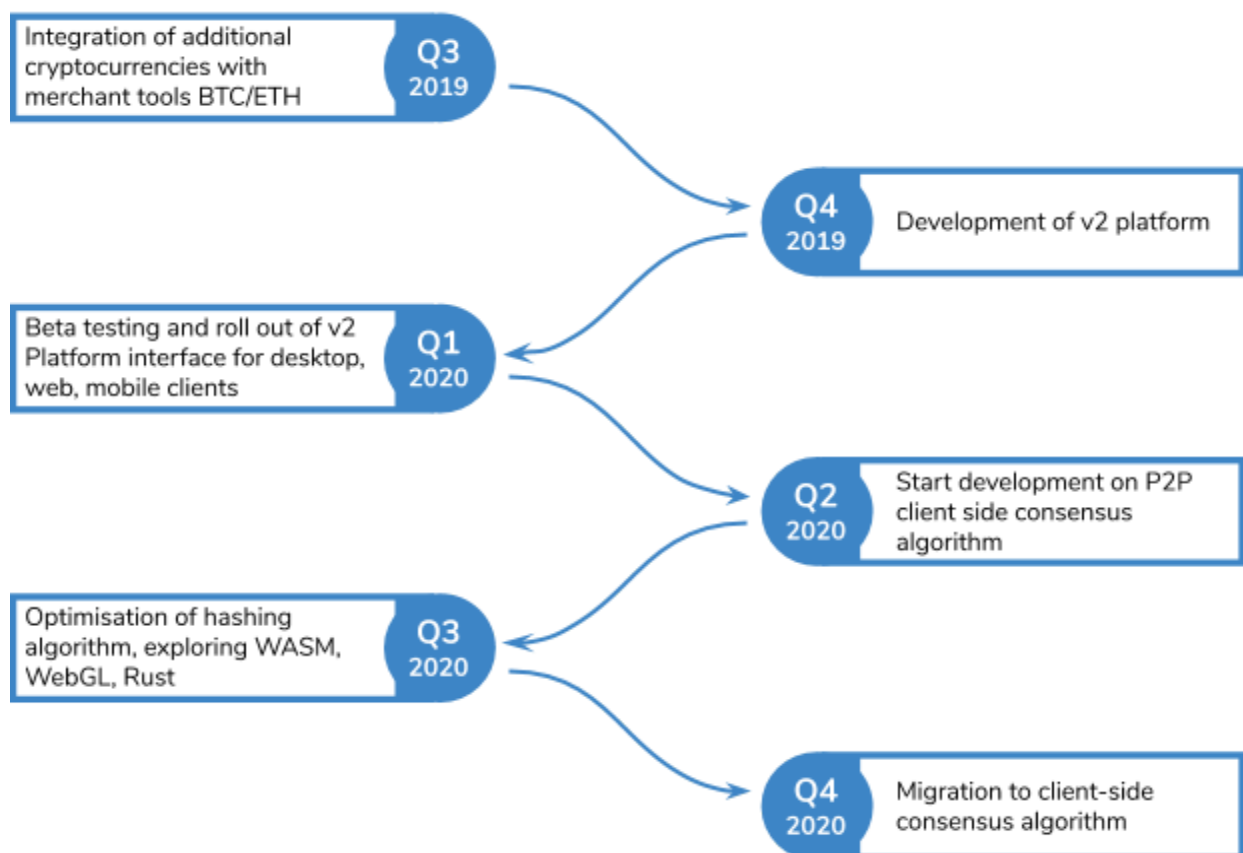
Integration of additional cryptocurrencies with merchant tools BTC/ETH

Q3
2019

Q4
2019

Development of v2 platform

Beta testing and roll out of v2 Platform interface for desktop, web, mobile clients

Q1
2020

Q2
2020

Start development on P2P client side consensus algorithm

Optimisation of hashing algorithm, exploring WASM, WebGL, Rust

Q3
2020

Q4
2020

Migration to client-side consensus algorithm